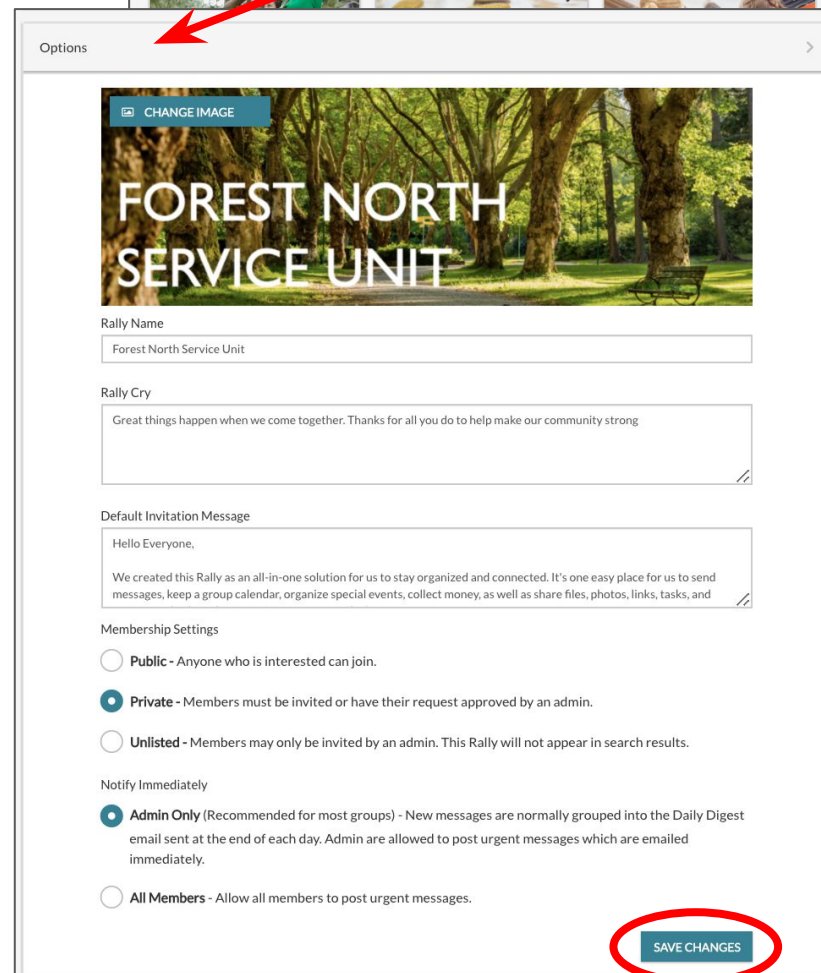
Options

CHANGE IMAGE

FOREST NORTH SERVICE UNIT

Rally Name

Forest North Service Unit

Rally Cry

Great things happen when we come together. Thanks for all you do to help make our community strong

Default Invitation Message

Hello Everyone,

We created this Rally as an all-in-one solution for us to stay organized and connected. It's one easy place for us to send messages, keep a group calendar, organize special events, collect money, as well as share files, photos, links, tasks, and

Membership Settings

Public - Anyone who is interested can join.

Private - Members must be invited or have their request approved by an admin.

Unlisted - Members may only be invited by an admin. This Rally will not appear in search results.

Notify Immediately

Admin Only (Recommended for most groups) - New messages are normally grouped into the Daily Digest email sent at the end of each day. Admin are allowed to post urgent messages which are emailed immediately.

All Members - Allow all members to post urgent messages.

SAVE CHANGES